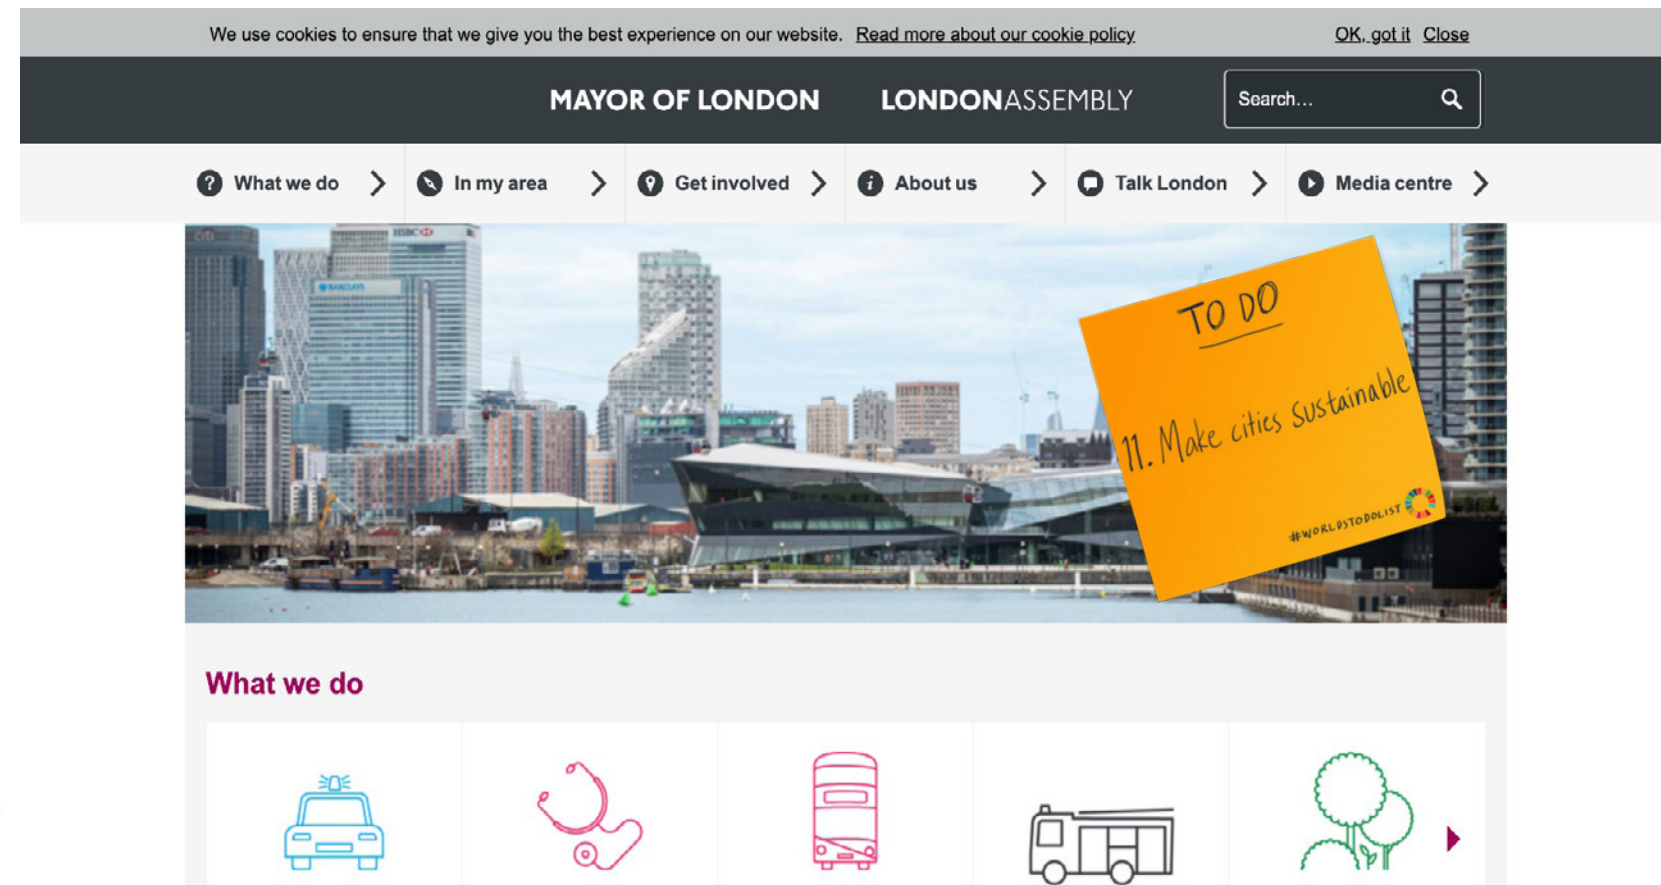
We use cookies to ensure that we give you the best experience on our website. Read more about our cookie policy

OK, got it Close

MAYOR OF LONDON LONDONASSEMBLY

Search...

What we do In my area Get involved About us Talk London Media centre

TO DO

11. Make cities Sustainable

#WORLDSTODOLIST

What we do